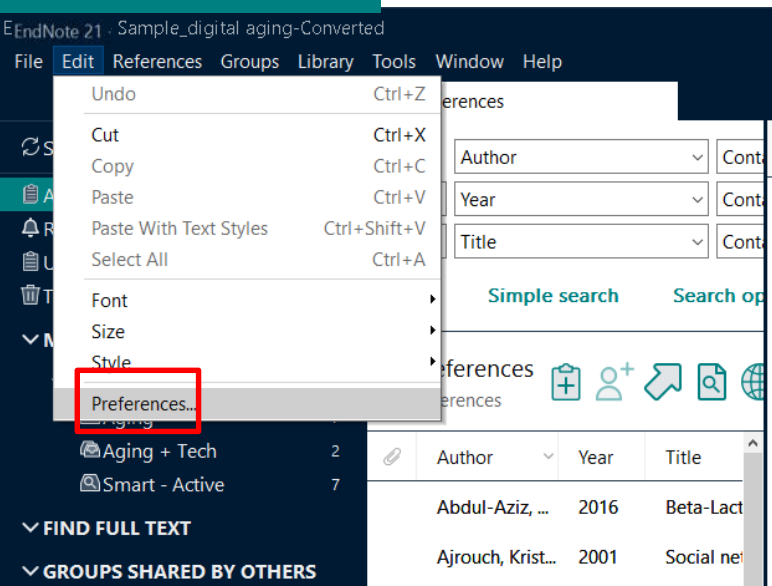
EndNote 21 Sample_digital aging-Converted

File Edit References Groups Library Tools Window Help

Undo Ctrl+Z
Cut Ctrl+X
Copy Ctrl+C
Paste Ctrl+V
Paste With Text Styles Ctrl+Shift+V
Select All Ctrl+A
Font
Size
Style
Preferences...

ferences

Author
Year
Title
Conta
Conta
Conta

Simple search
Search op

eferences
erences

Aging
Aging + Tech 2
Smart - Active 7

FIND FULL TEXT
GROUPS SHARED BY OTHERS

| | Author | Year | Title |
|---|---|---|---|
| | Abdul-Aziz, ... | 2016 | Beta-Lact |
| | Ajrouch, Krist... | 2001 | Social net |